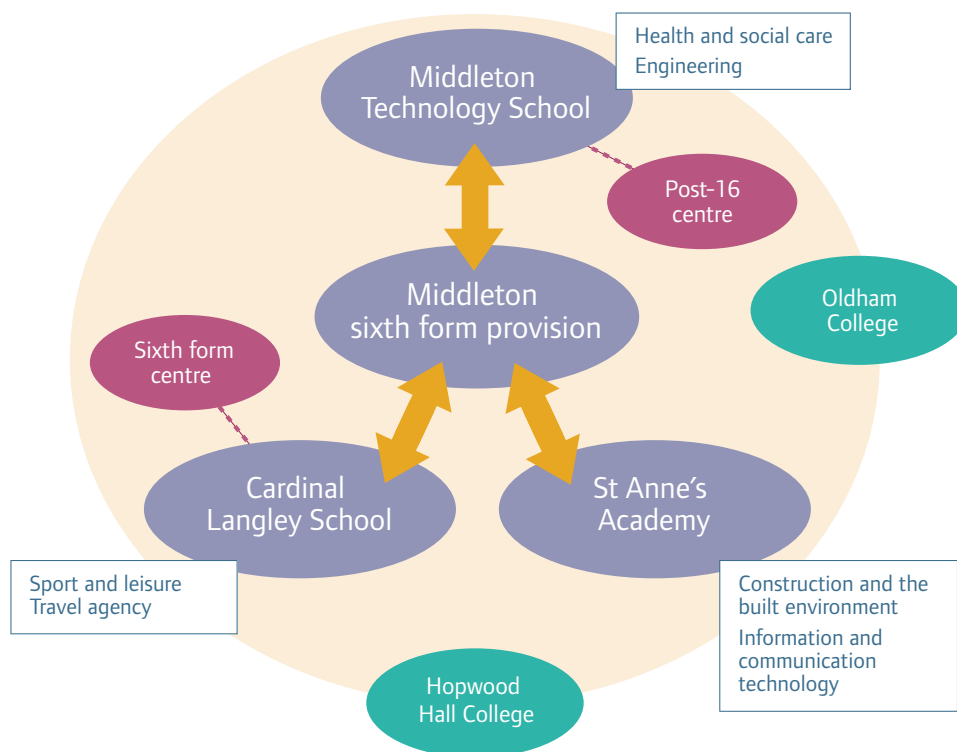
Health and social care
Engineering

Middleton Technology School

Post-16 centre

Middleton sixth form provision

Oldham College

Sixth form centre

Cardinal Langley School

St Anne's Academy

Sport and leisure
Travel agency

Construction and the built environment
Information and communication technology

Hopwood Hall College